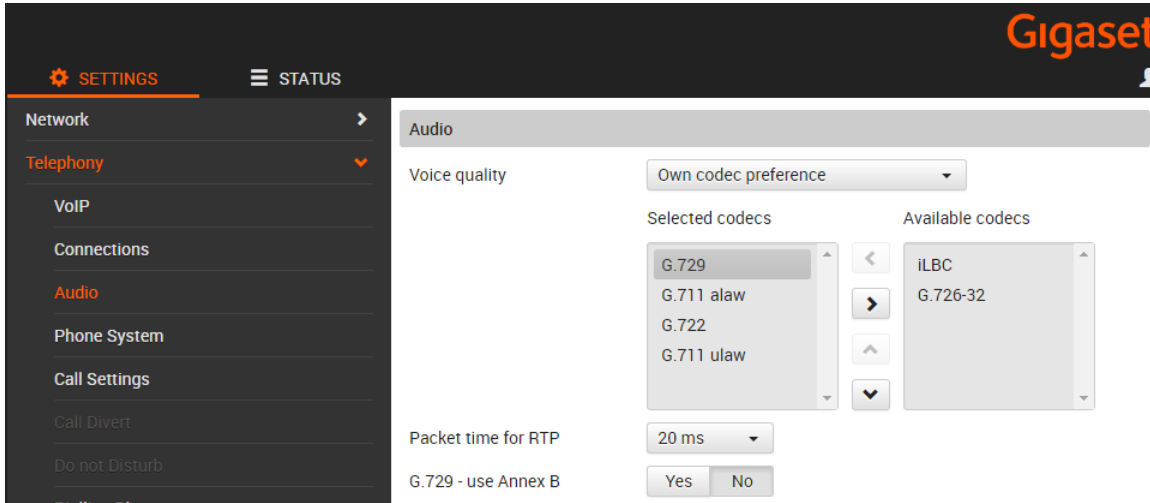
Gigaset

SETTINGS
STATUS

Network
Telephony
VoIP
Connections
Audio
Phone System
Call Settings
Call Divert
Do not Disturb

Audio

Voice quality
Own codec preference

Selected codecs
G.729
G.711 alaw
G.722
G.711 ulaw

Available codecs
iLBC
G.726-32

Packet time for RTP
20 ms

G.729 - use Annex B
Yes
No